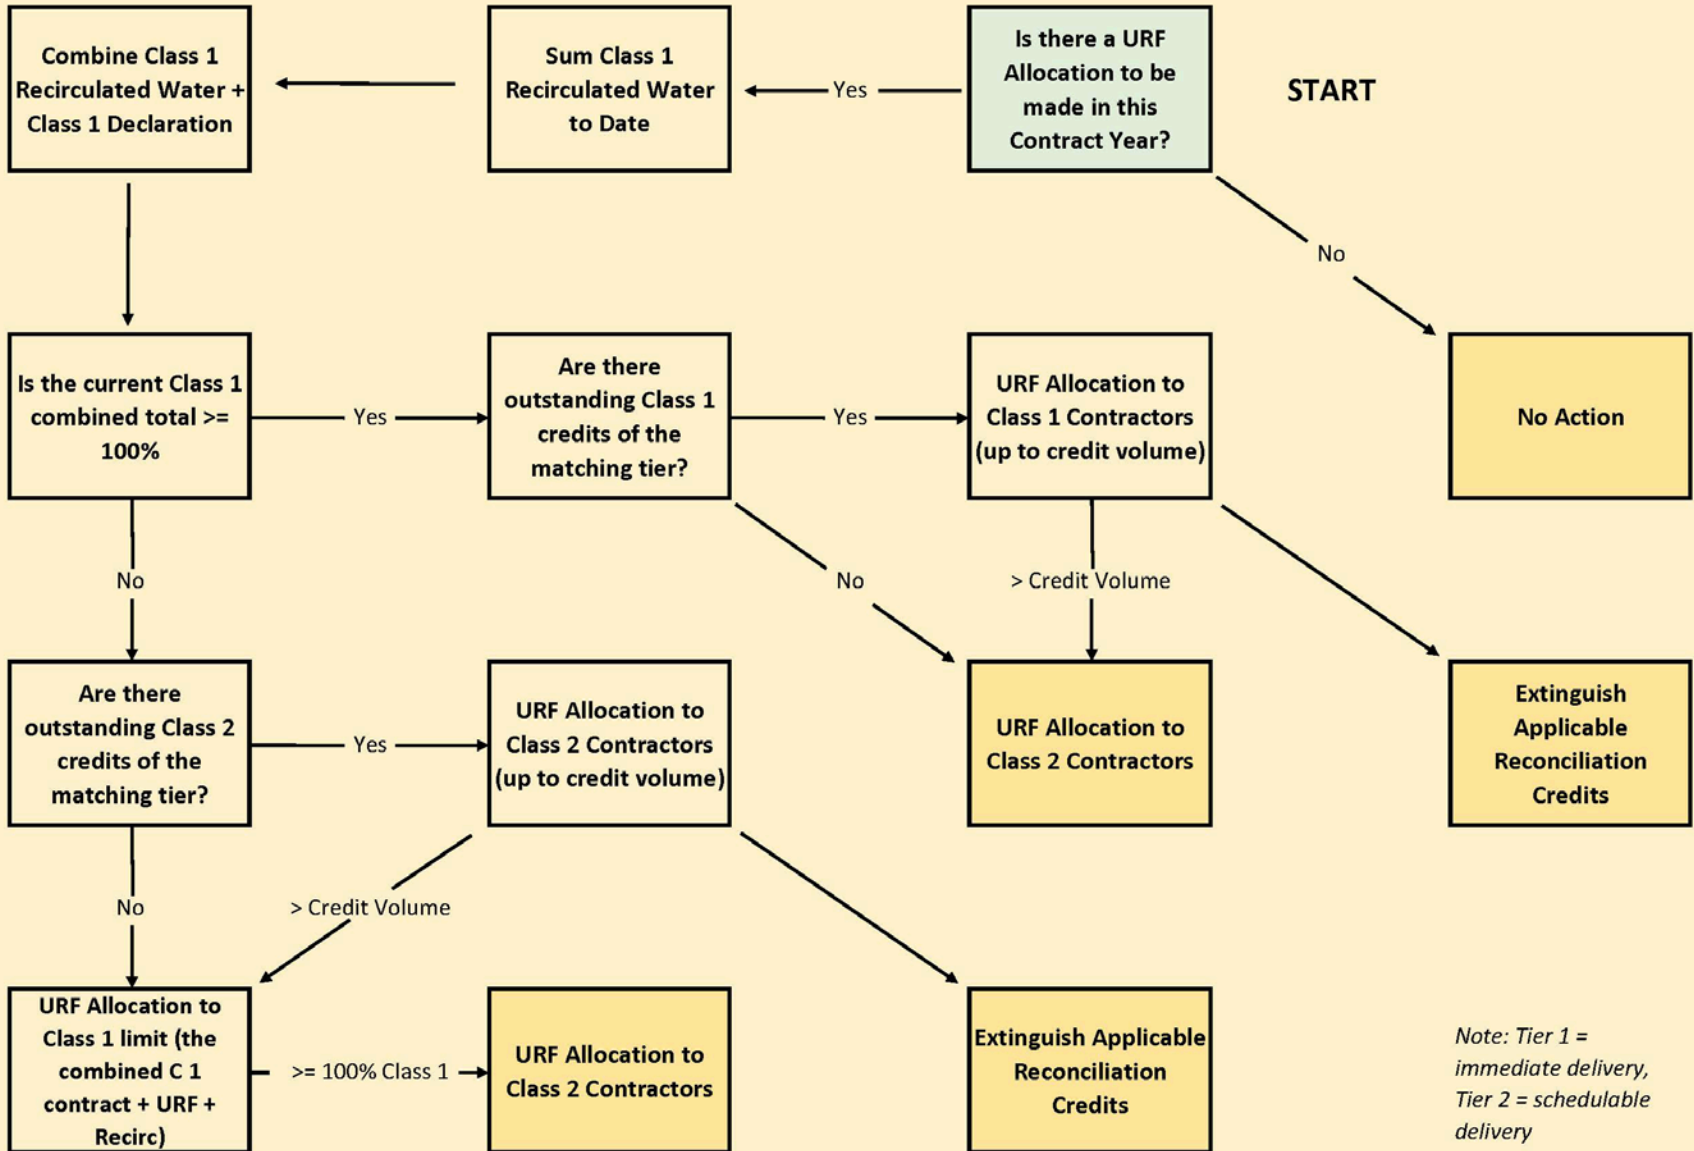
START

Is there a URF Allocation to be made in this Contract Year?

Yes

Sum Class 1 Recirculated Water to Date

Combine Class 1 Recirculated Water + Class 1 Declaration

No

No Action

Is the current Class 1 combined total >= 100%

Yes

Are there outstanding Class 1 credits of the matching tier?

Yes

URF Allocation to Class 1 Contractors (up to credit volume)

No

No

> Credit Volume

Are there outstanding Class 2 credits of the matching tier?

Yes

URF Allocation to Class 2 Contractors (up to credit volume)

URF Allocation to Class 2 Contractors

Extinguish Applicable Reconciliation Credits

No

> Credit Volume

URF Allocation to Class 1 limit (the combined C 1 contract + URF + Recirc)

>= 100% Class 1

URF Allocation to Class 2 Contractors

Extinguish Applicable Reconciliation Credits

Note: Tier 1 = immediate delivery, Tier 2 = schedulable delivery